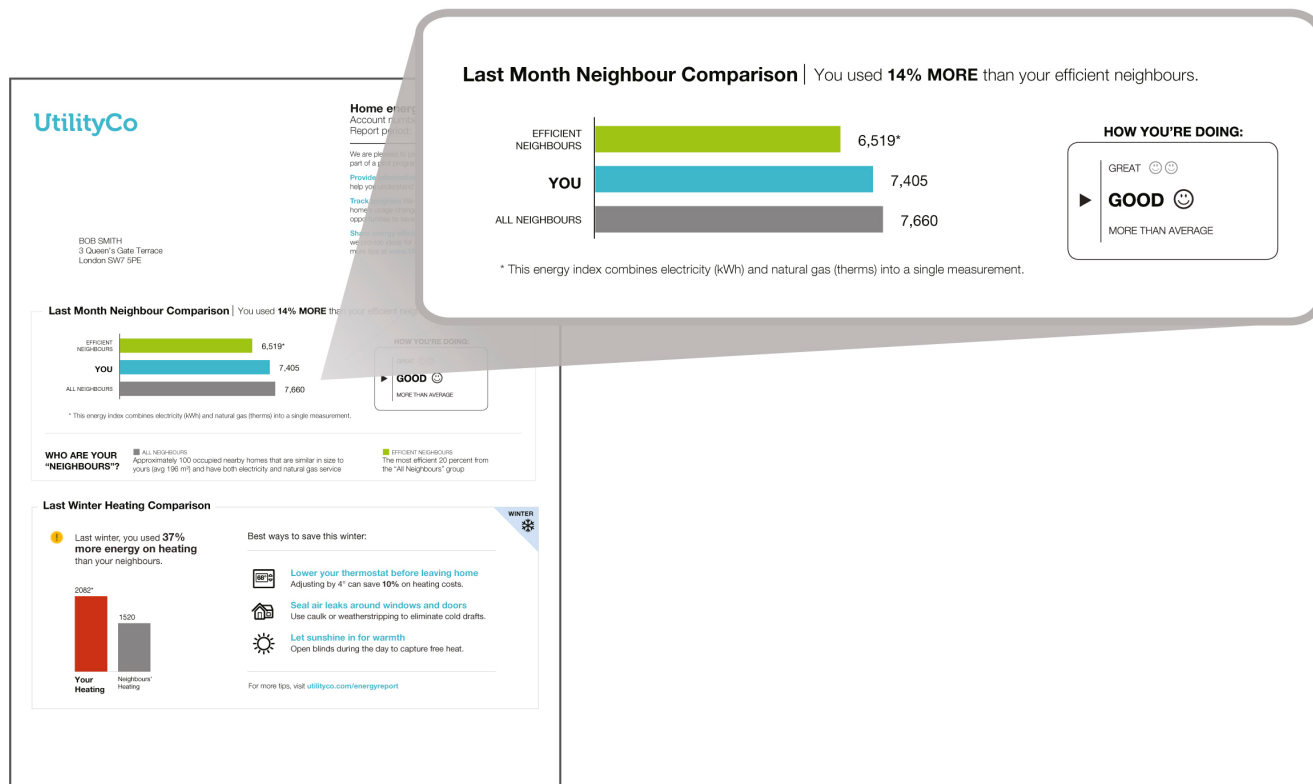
Last Month Neighbour Comparison | You used **14% MORE** than your efficient neighbours.

EFFICIENT NEIGHBOURS 6,519*

YOU 7,405

ALL NEIGHBOURS 7,660

HOW YOU'RE DOING:

GREAT ☺☺

▶ GOOD ☺

MORE THAN AVERAGE

* This energy index combines electricity (kWh) and natural gas (therms) into a single measurement.

UtilityCo

Home ener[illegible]
Account n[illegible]
Report pe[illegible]

We are ple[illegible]
part of a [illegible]

Provide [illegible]
help you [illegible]

Track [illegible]
home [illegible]
opp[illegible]

Sh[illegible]
we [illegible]
m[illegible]

BOB SMITH
3 Queen's Gate Terrace
London SW7 5PE

Last Month Neighbour Comparison | You used 14% MORE tha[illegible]

EFFICIENT NEIGHBOURS 6,519*

YOU 7,405

ALL NEIGHBOURS 7,660

HOW YOU'RE DOING:

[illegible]

▶ GOOD ☺

MORE THAN AVERAGE

* This energy index combines electricity (kWh) and natural gas (therms) into a single measurement.

WHO ARE YOUR "NEIGHBOURS"?

ALL NEIGHBOURS
Approximately 100 occupied nearby homes that are similar in size to yours (avg 196 m²) and have both electricity and natural gas service

EFFICIENT NEIGHBOURS
The most efficient 20 percent from the "All Neighbours" group

Last Winter Heating Comparison

WINTER

Last winter, you used **37% more energy on heating** than your neighbours.

2082*

1520

Your Heating

Neighbours' Heating

Best ways to save this winter:

68°

Lower your thermostat before leaving home
Adjusting by 4° can save **10%** on heating costs.

Seal air leaks around windows and doors
Use caulk or weatherstripping to eliminate cold drafts.

Let sunshine in for warmth
Open blinds during the day to capture free heat.

For more tips, visit utilityco.com/energyreport